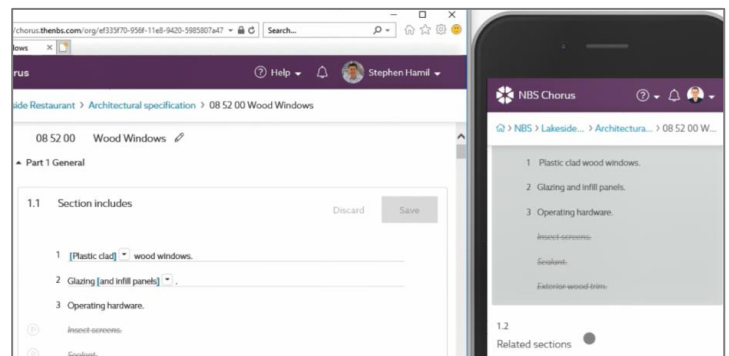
/chorus.thenbs.com/org/ef335f70-956f-11e8-9420-5985807a47 ▾ 🔒 C Search...

lows ×

rus

? Help ▾ Stephen Hamil ▾

side Restaurant > Architectural specification > 08 52 00 Wood Windows

08 52 00 Wood Windows

▴ Part 1 General

1.1 Section includes

Discard Save

1 [Plastic clad] ▾ wood windows.

2 Glazing [and infill panels] ▾ .

3 Operating hardware.

~~Insect screens.~~

~~Sealant.~~

NBS Chorus

? ▾

> NBS > Lakeside... > Architectura... > 08 52 00 W...

1 Plastic clad wood windows.

2 Glazing and infill panels.

3 Operating hardware.

~~Insect screens.~~

~~Sealant.~~

~~Exterior wood trim.~~

1.2

Related sections